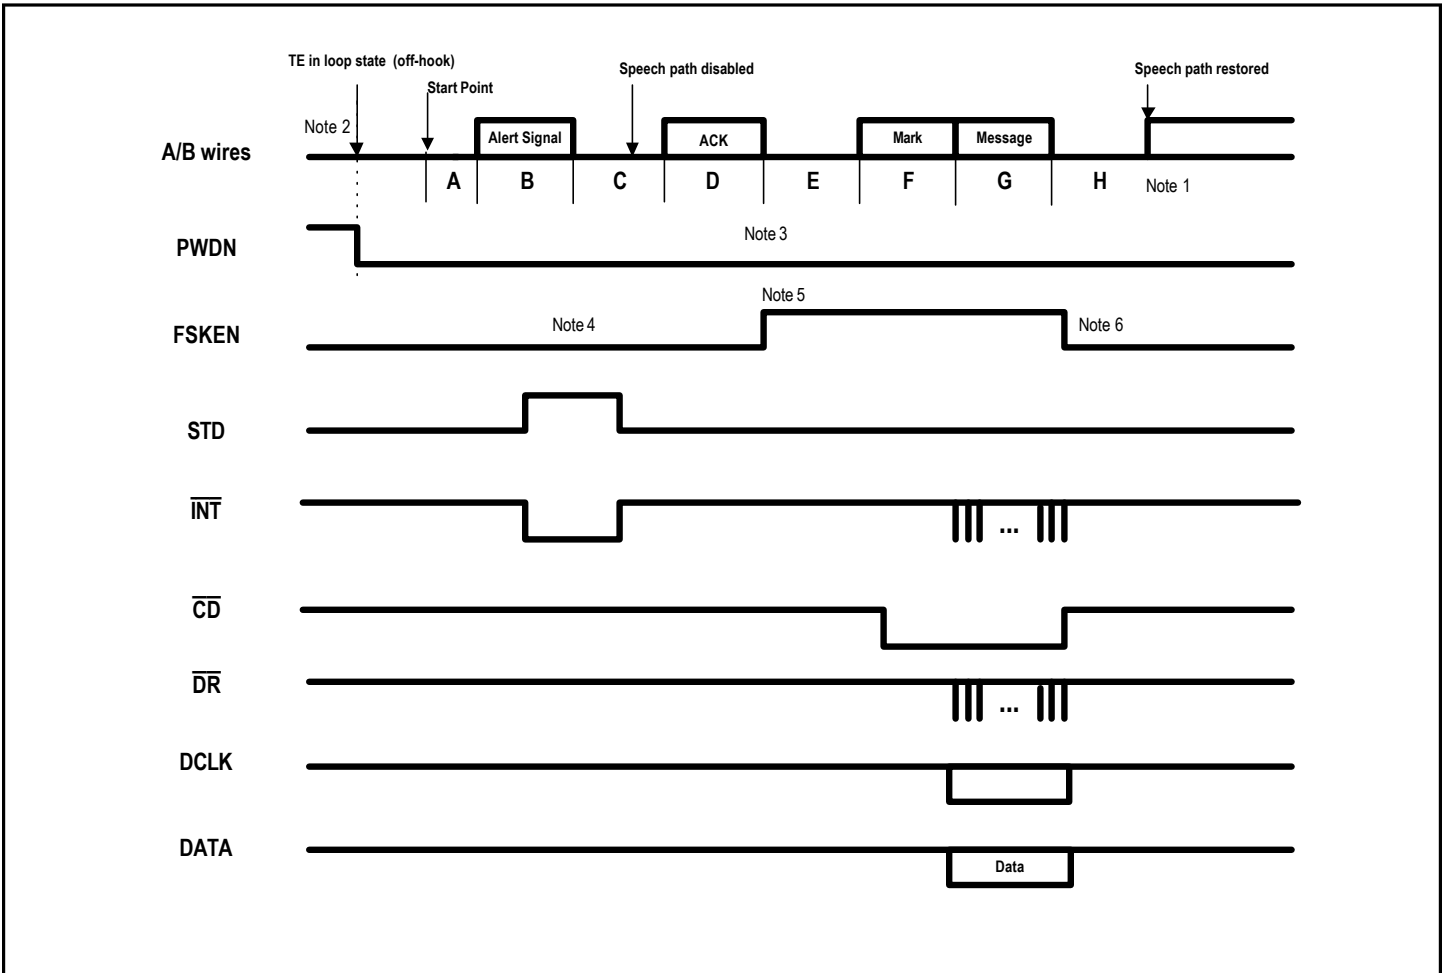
TE in loop state (off-hook)

Start Point

Speech path disabled

Speech path restored

Note 2

A/B wires

Alert Signal

ACK

Mark

Message

A

B

C

D

E

F

G

H

Note 1

PWDN

Note 3

Note 5

FSKEN

Note 4

Note 6

STD

$\overline{INT}$

...

$\overline{CD}$

$\overline{DR}$

...

DCLK

DATA

Data